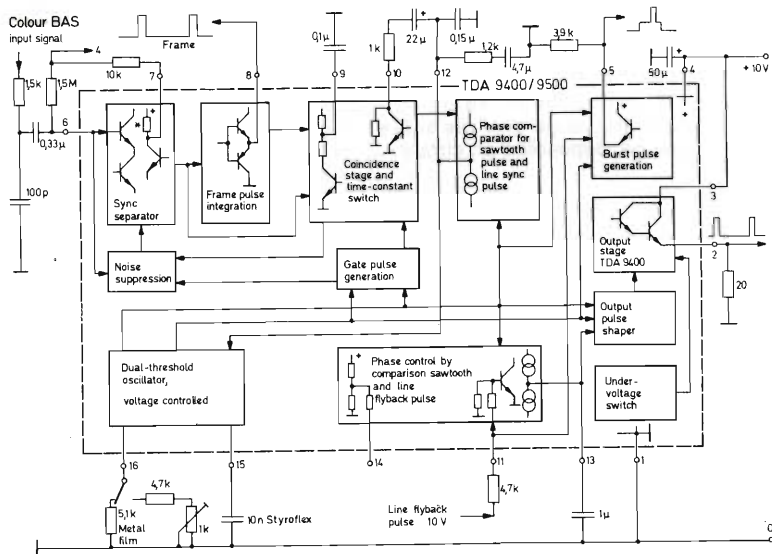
Colour BAS
input signal

1,5k
1,5M
4
10k
7
Frame
8
0,1μ
9
1k
10
22μ
0,15μ
12
1,2k
4,7μ
3,9k
5
50μ
4
+ 10V
6
0,33μ
100p
TDA 9400/9500
Sync separator
Frame pulse integration
Coincidence stage and time-constant switch
Phase comparator for sawtooth pulse and line sync pulse
Burst pulse generation
3
Output stage TDA 9400
2
20
Noise suppression
Gate pulse generation
Output pulse shaper
Dual-threshold oscillator, voltage controlled
Phase control by comparison sawtooth and line flyback pulse
Under-voltage switch
16
15
14
11
13
1
4,7k
5,1k
Metal film
1k
10n Styroflex
4,7k
Line flyback pulse 10 V
1μ